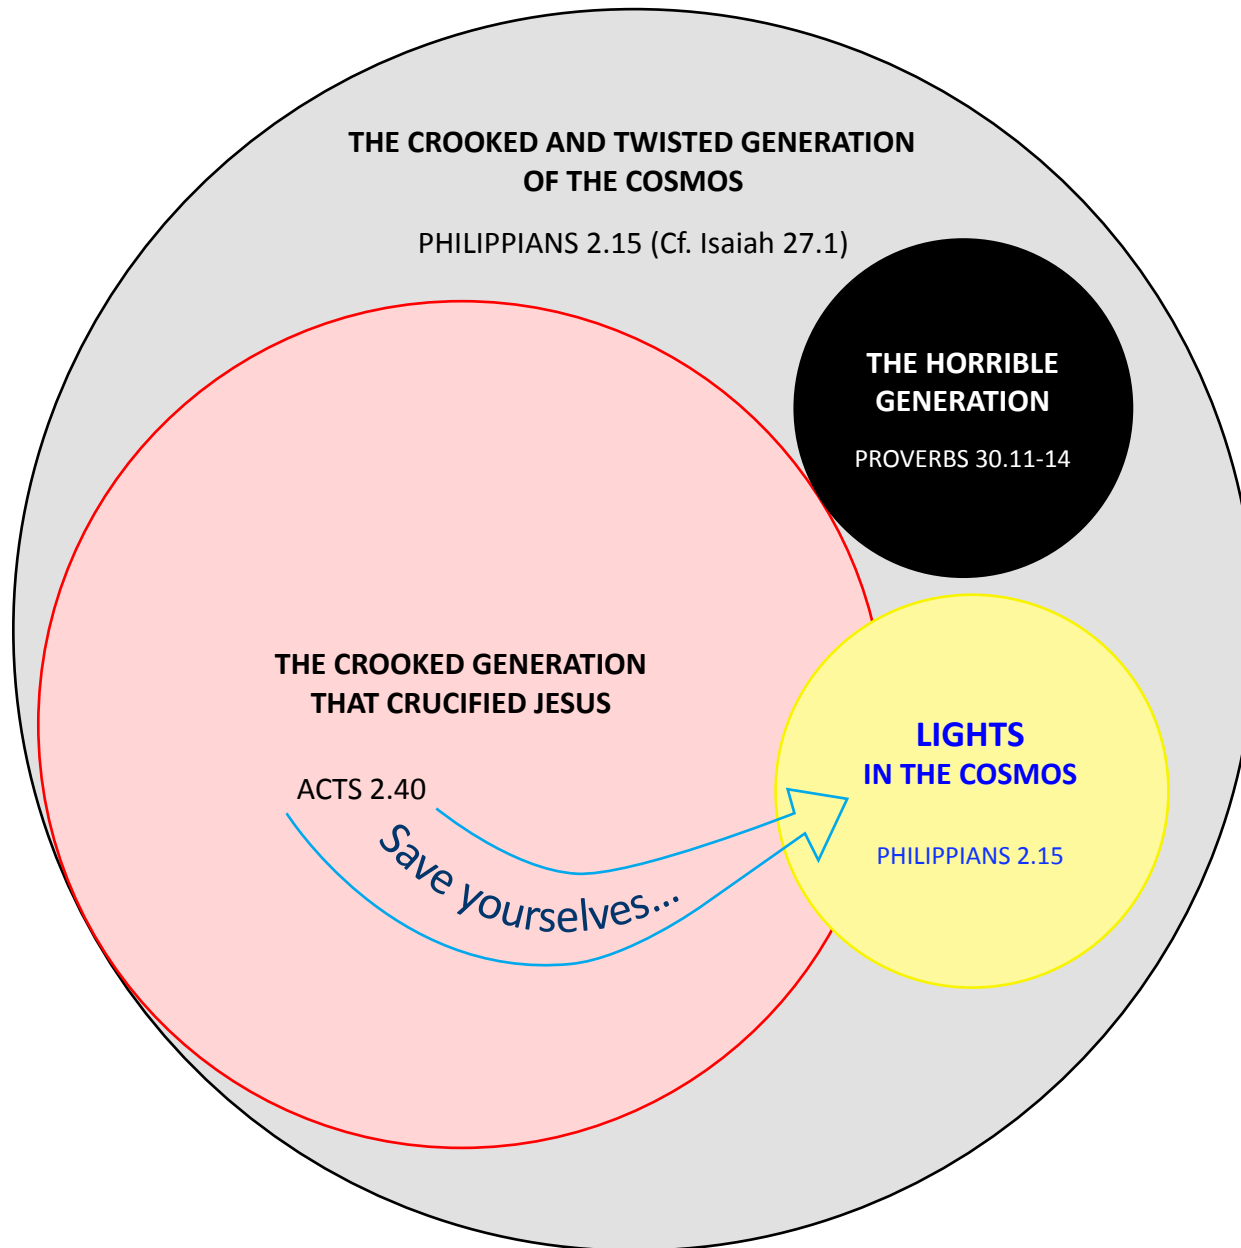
THE CROOKED AND TWISTED GENERATION OF THE COSMOS

PHILIPPIANS 2.15 (Cf. Isaiah 27.1)

THE HORRIBLE GENERATION

PROVERBS 30.11-14

THE CROOKED GENERATION THAT CRUCIFIED JESUS

ACTS 2.40

Save yourselves...

LIGHTS IN THE COSMOS

PHILIPPIANS 2.15